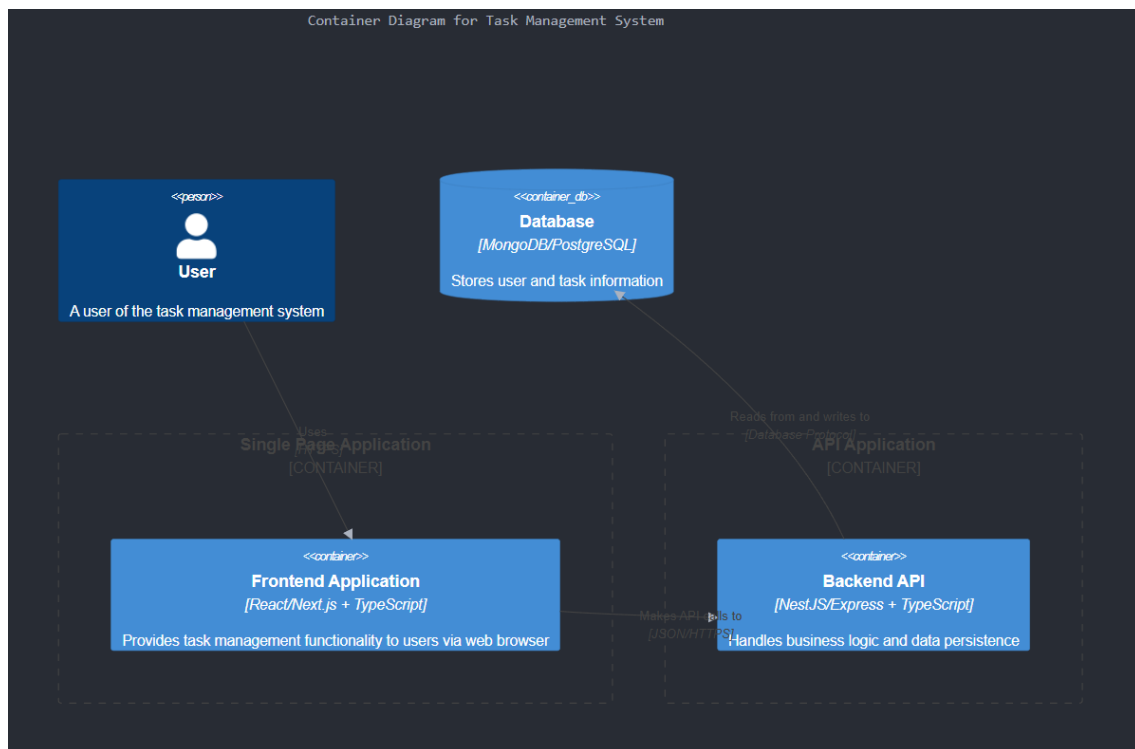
Container Diagram for Task Management System

<<person>>
User
A user of the task management system

<<container_db>>
Database
[MongoDB/PostgreSQL]
Stores user and task information

Uses
[HTTPS]

Reads from and writes to
[Database Protocol]

Single Page Application
[CONTAINER]

API Application
[CONTAINER]

<<container>>
Frontend Application
[React/Next.js + TypeScript]
Provides task management functionality to users via web browser

Makes API calls to
[JSON/HTTPS]

<<container>>
Backend API
[NestJS/Express + TypeScript]
Handles business logic and data persistence